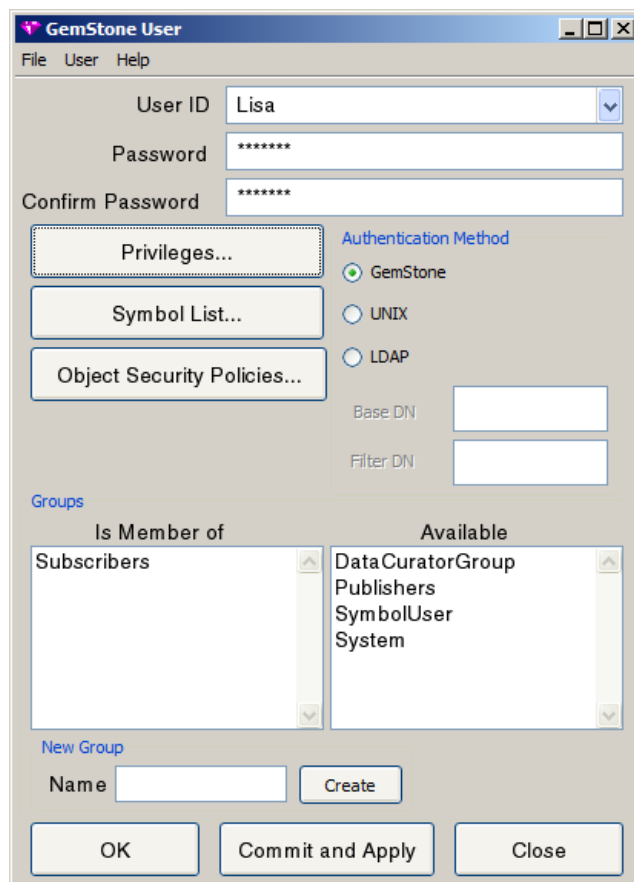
GemStone User

File User Help

User ID Lisa

Password *******

Confirm Password *******

Privileges...

Symbol List...

Object Security Policies...

Authentication Method

GemStone

UNIX

LDAP

Base DN

Filter DN

Groups

Is Member of

Subscribers

Available

DataCuratorGroup
Publishers
SymbolUser
System

New Group

Name

Create

OK

Commit and Apply

Close